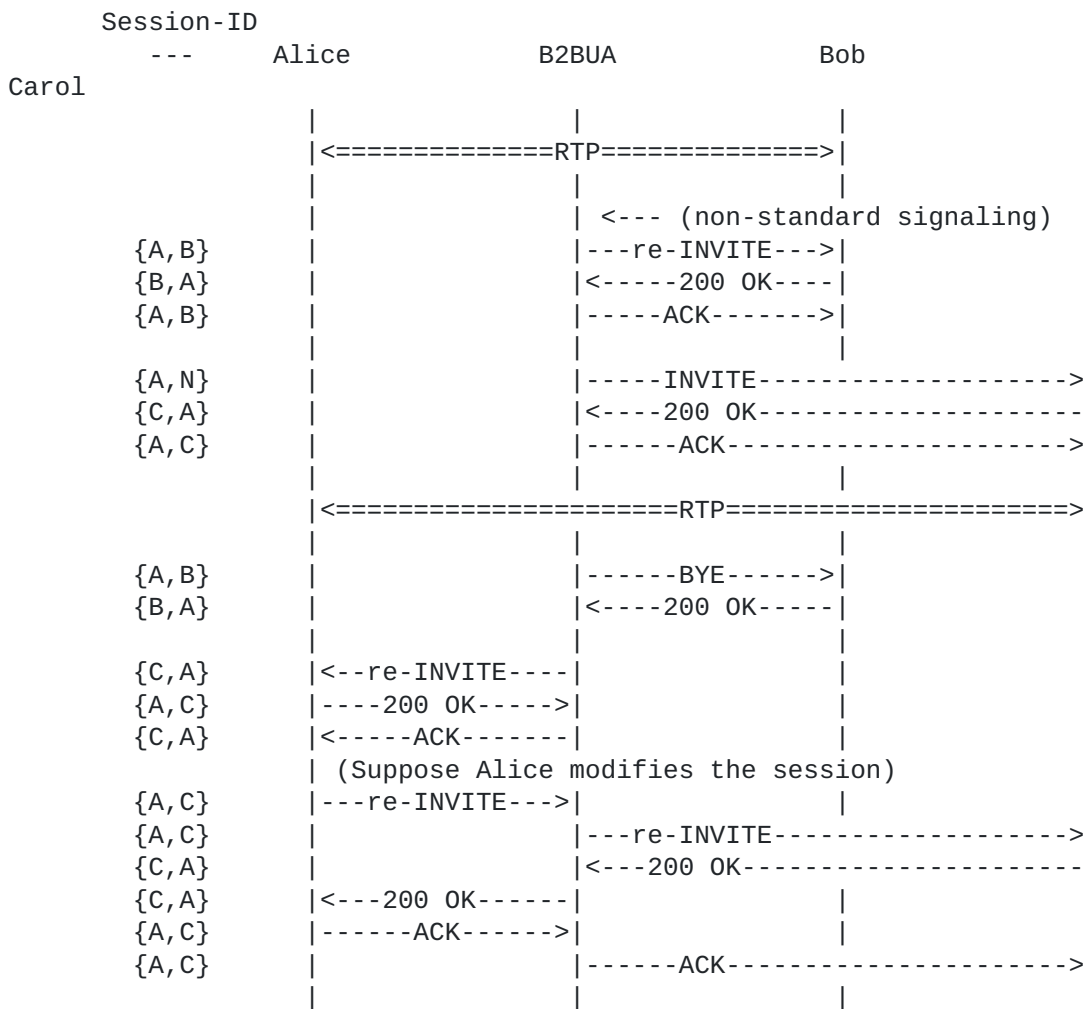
Session-ID
--- Alice B2BUA Bob
Carol

|<==============RTP==============>|

| <--- (non-standard signaling)
{A,B} |---re-INVITE--->|
{B,A} |<-----200 OK----|
{A,B} |-----ACK------->|

{A,N} |-----INVITE-------------------->
{C,A} |<----200 OK--------------------
{A,C} |------ACK---------------------->

|<=====================RTP======================>

{A,B} |------BYE------>|
{B,A} |<----200 OK-----|

{C,A} |<--re-INVITE----|
{A,C} |----200 OK----->|
{C,A} |<-----ACK-------|
| (Suppose Alice modifies the session)
{A,C} |---re-INVITE--->|
{A,C} |---re-INVITE------------------>
{C,A} |<---200 OK---------------------
{C,A} |<---200 OK------|
{A,C} |------ACK------>|
{A,C} |------ACK---------------------->